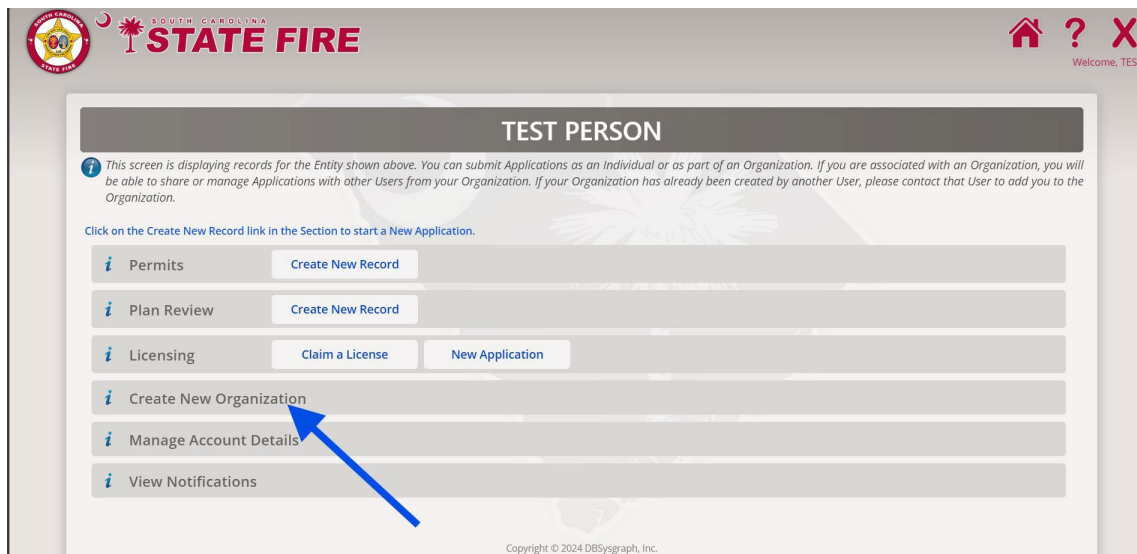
SOUTH CAROLINA STATE FIRE

SOUTH CAROLINA STATE FIRE

? X

Welcome, TES

TEST PERSON

This screen is displaying records for the Entity shown above. You can submit Applications as an Individual or as part of an Organization. If you are associated with an Organization, you will be able to share or manage Applications with other Users from your Organization. If your Organization has already been created by another User, please contact that User to add you to the Organization.

Click on the Create New Record link in the Section to start a New Application.

i Permits Create New Record

i Plan Review Create New Record

i Licensing Claim a License New Application

i Create New Organization

i Manage Account Details

i View Notifications

Copyright © 2024 DBSysgraph, Inc.